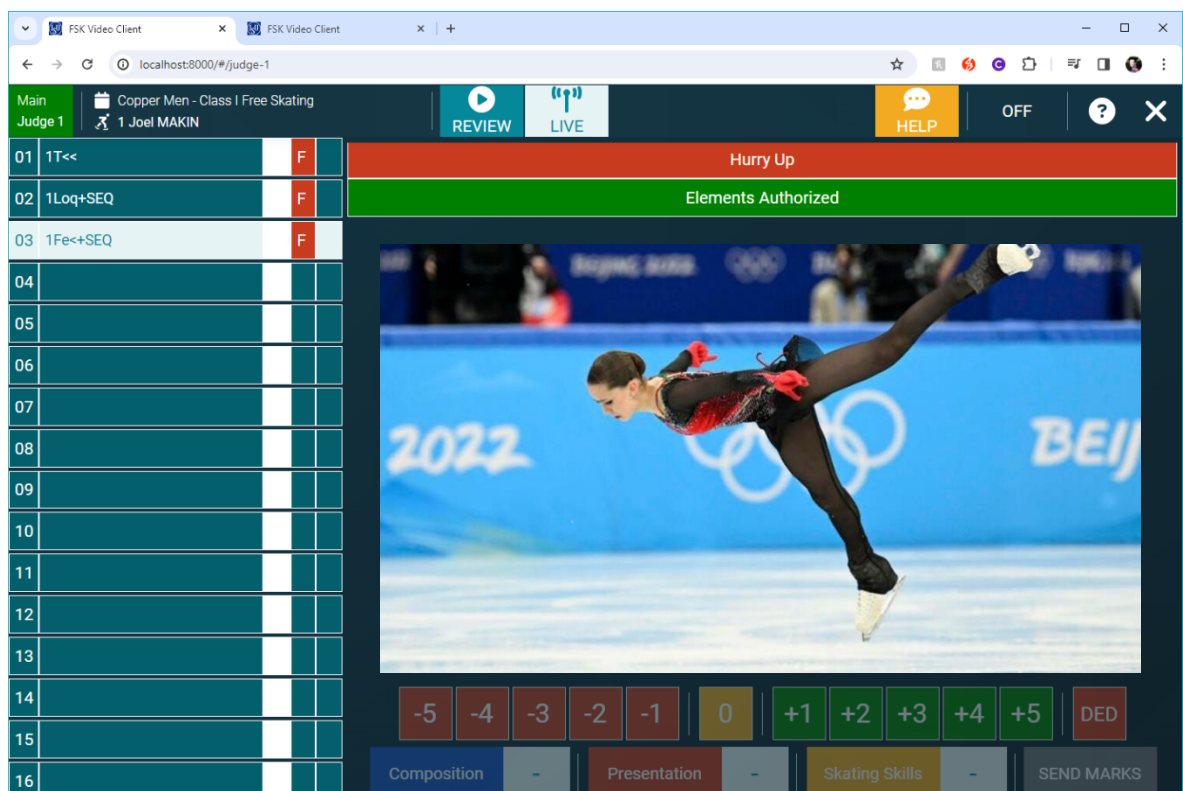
FSK Video Client
FSK Video Client
localhost:8000/#/judge-1

Main Judge 1
Copper Men - Class I Free Skating
1 Joel MAKIN
REVIEW
LIVE
HELP
OFF
?
✕

| 01 | 1T<< | | F | |
|---|---|---|---|---|
| 02 | 1Loq+SEQ | | F | |
| 03 | 1Fe<+SEQ | | F | |
| 04 | | | | |
| 05 | | | | |
| 06 | | | | |
| 07 | | | | |
| 08 | | | | |
| 09 | | | | |
| 10 | | | | |
| 11 | | | | |
| 12 | | | | |
| 13 | | | | |
| 14 | | | | |
| 15 | | | | |
| 16 | | | | |

Hurry Up
Elements Authorized

Beijing 2022
2022
BEIJ

-5 -4 -3 -2 -1 0 +1 +2 +3 +4 +5 DED

Composition -
Presentation -
Skating Skills -
SEND MARKS